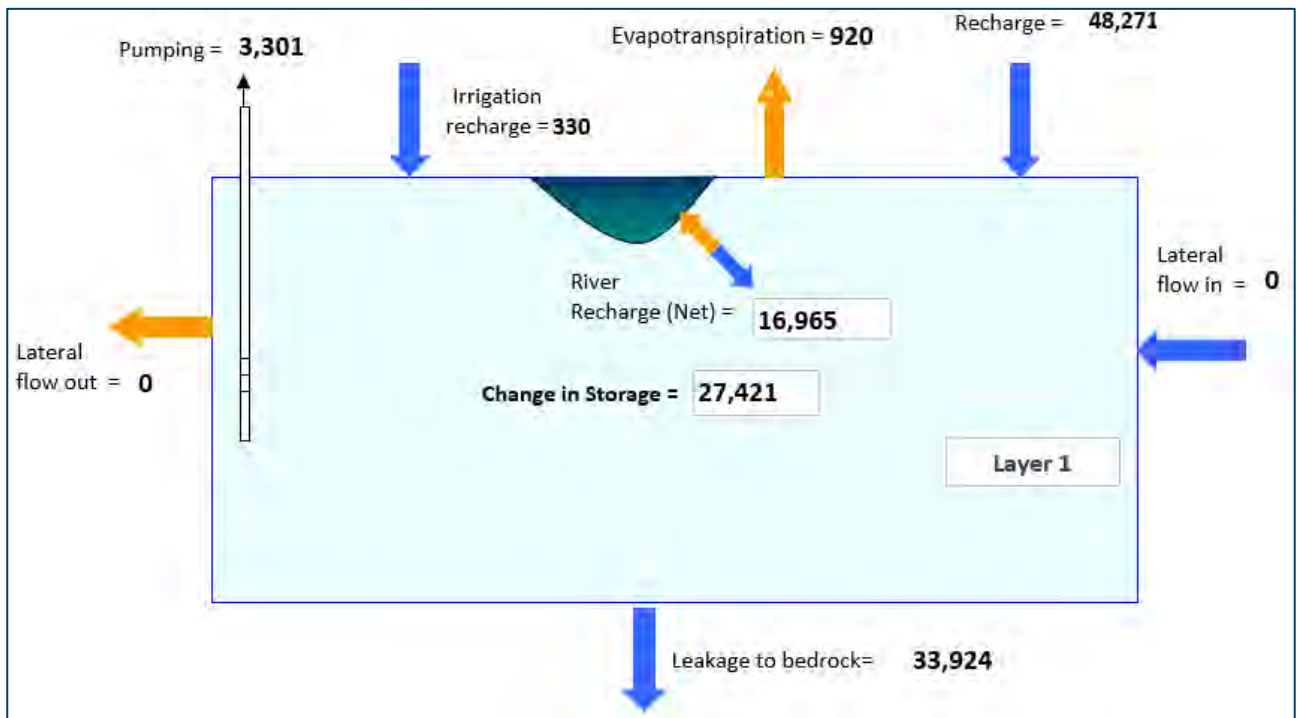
Pumping = 3,301

Irrigation recharge = 330

Evapotranspiration = 920

Recharge = 48,271

River Recharge (Net) = 16,965

Lateral flow in = 0

Lateral flow out = 0

Change in Storage = 27,421

Layer 1

Leakage to bedrock= 33,924